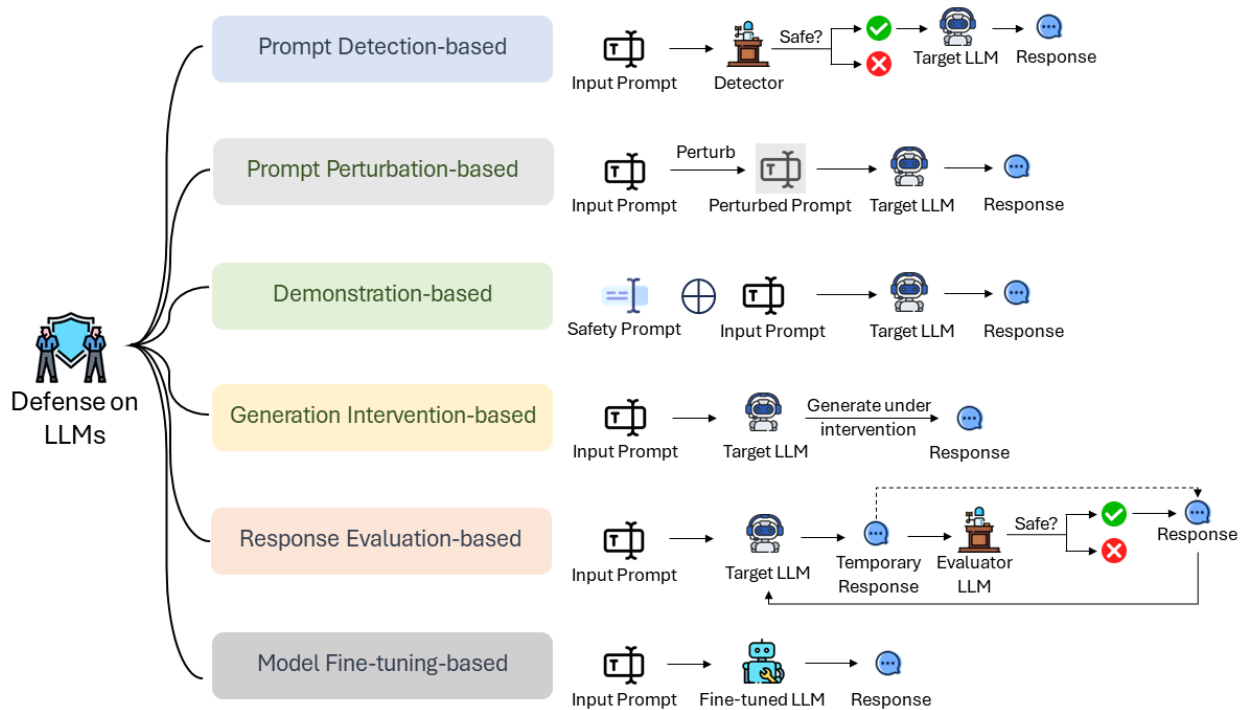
Defense on LLMs

Prompt Detection-based
Input Prompt
Detector
Safe?
Target LLM
Response

Prompt Perturbation-based
Input Prompt
Perturb
Perturbed Prompt
Target LLM
Response

Demonstration-based
Safety Prompt
$\oplus$
Input Prompt
Target LLM
Response

Generation Intervention-based
Input Prompt
Target LLM
Generate under intervention
Response

Response Evaluation-based
Input Prompt
Target LLM
Temporary Response
Evaluator LLM
Safe?
Response

Model Fine-tuning-based
Input Prompt
Fine-tuned LLM
Response